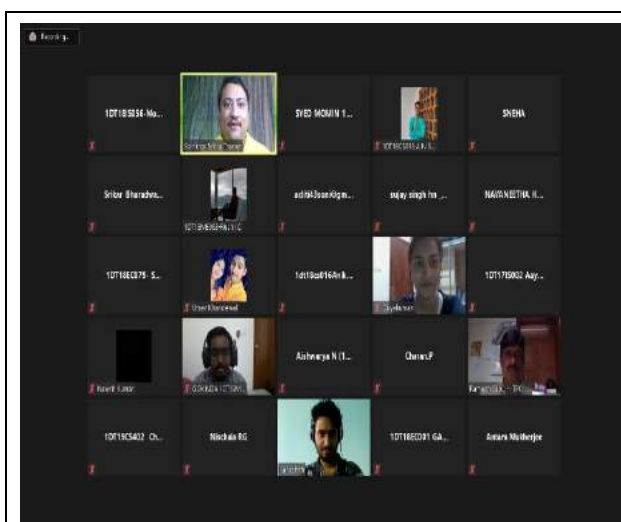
Recording...

1DT18IS056-Na...

Somnath Mitra (Trainer)

SYED MOMIN 1...

1DT18CS018 A.N.S...

SNEHA

Sridar Bharadwa...

1DT18ME067-N.C

aditi43sankigm...

sujay singh hn _...

NAYANEETHA H...

1DT18EC075- S...

Shree Khandelwal

1dt18cs016Anik...

Jayakumar

1DT17IS002 Aay...

Kaveri Kumar

GOKULA 1DT18...

Aishwarya N (1...

Charan.P

Ramesh Ku... - TPO

1DT19CS402 Ch...

Nischala RG

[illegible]

1DT18EC001 GA...

Amara Mukherjee